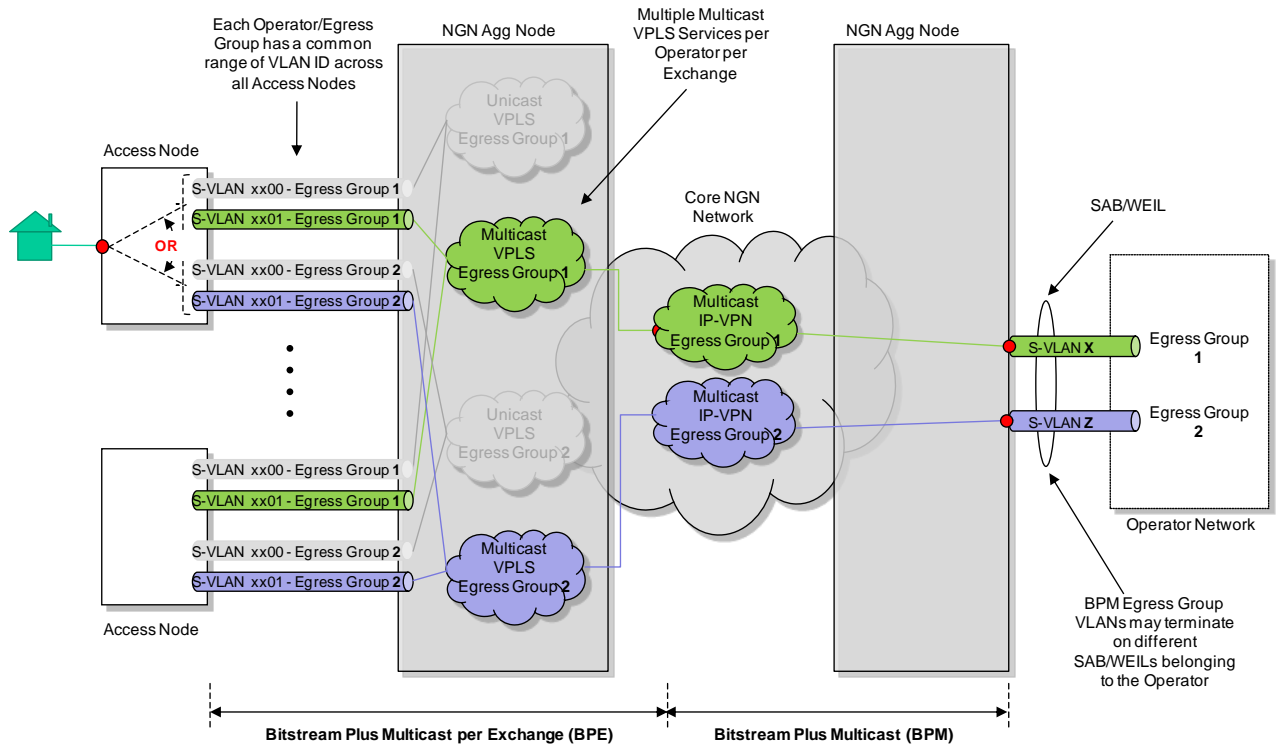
Each Operator/Egress Group has a common range of VLAN ID across all Access Nodes

NGN Agg Node

Multiple Multicast VPLS Services per Operator per Exchange

NGN Agg Node

Access Node

S-VLAN xx00 - Egress Group 1
S-VLAN xx01 - Egress Group 1
OR
S-VLAN xx00 - Egress Group 2
S-VLAN xx01 - Egress Group 2

Unicast VPLS Egress Group 1

Multicast VPLS Egress Group 1

Core NGN Network

Multicast IP-VPN Egress Group 1

Multicast IP-VPN Egress Group 2

SAB/WEIL

S-VLAN X
Egress Group 1

S-VLAN Z
Egress Group 2

Operator Network

Unicast VPLS Egress Group 2

S-VLAN xx00 - Egress Group 1
S-VLAN xx01 - Egress Group 1
S-VLAN xx00 - Egress Group 2
S-VLAN xx01 - Egress Group 2

Multicast VPLS Egress Group 2

Access Node

BPM Egress Group VLANs may terminate on different SAB/WEILs belonging to the Operator

Bitstream Plus Multicast per Exchange (BPE)

Bitstream Plus Multicast (BPM)